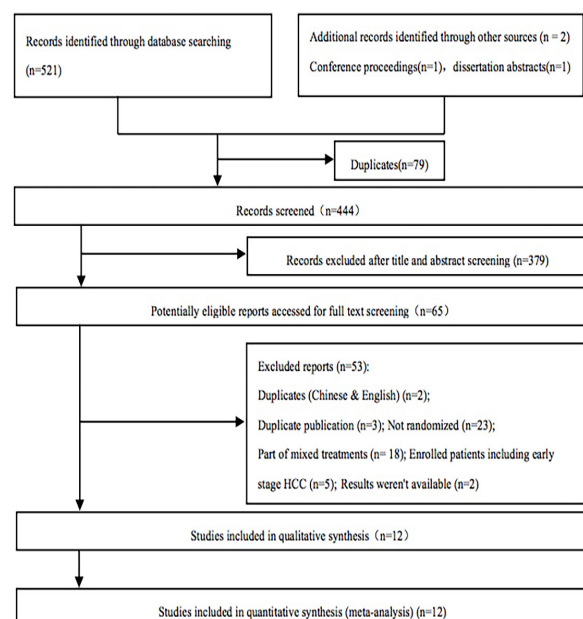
Records identified through database searching (n=521)

Additional records identified through other sources (n = 2) Conference proceedings(n=1)，dissertation abstracts(n=1)

Duplicates(n=79)

Records screened（n=444）

Records excluded after title and abstract screening (n=379)

Potentially eligible reports accessed for full text screening（n=65）

Excluded reports (n=53):
Duplicates (Chinese & English) (n=2);
Duplicate publication (n=3); Not randomized (n=23);
Part of mixed treatments (n= 18); Enrolled patients including early stage HCC (n=5); Results weren't available (n=2)

Studies included in qualitative synthesis（n=12）

Studies included in quantitative synthesis (meta-analysis) (n=12)